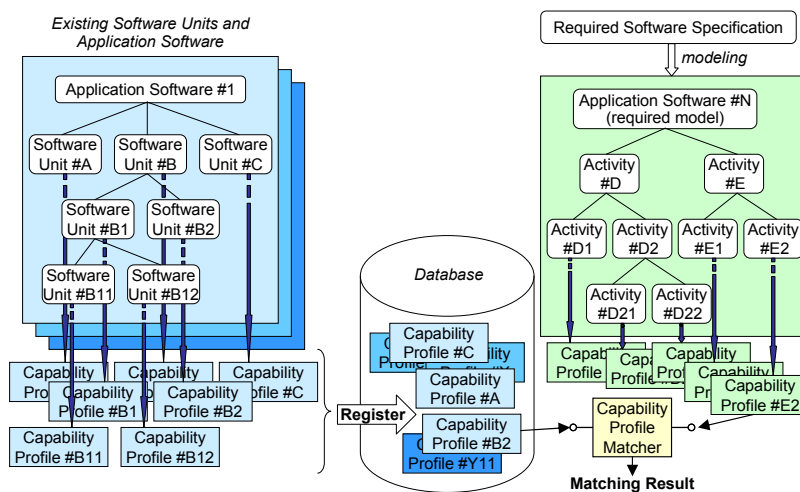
Existing Software Units and Application Software

Application Software #1

Software Unit #A

Software Unit #B

Software Unit #C

Software Unit #B1

Software Unit #B2

Software Unit #B11

Software Unit #B12

Capability Profile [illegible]

Capability Profile #B1

Capability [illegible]

Capability Profile #B2

Capability Profile #C

Capability Profile #B11

Capability Profile #B12

Register

Database

Capability Profile #C

Capability Profile #A

Capability Profile #B2

Profile #Y11

Required Software Specification

modeling

Application Software #N (required model)

Activity #D

Activity #E

Activity #D1

Activity #D2

Activity #E1

Activity #E2

Activity #D21

Activity #D22

Capability Profile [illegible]

Capability Profile #E2

Capability Profile Matcher

Matching Result